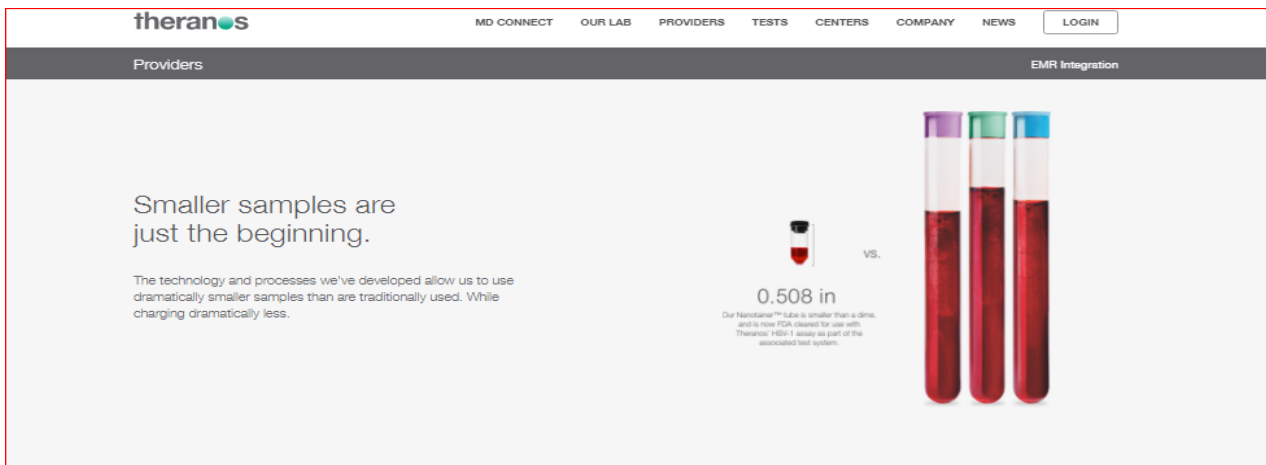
theranos

MD CONNECT OUR LAB PROVIDERS TESTS CENTERS COMPANY NEWS LOGIN

Providers

EMR Integration

Smaller samples are just the beginning.

The technology and processes we've developed allow us to use dramatically smaller samples than are traditionally used. While charging dramatically less.

vs.

0.508 in

Our Nanotainer™ tube is smaller than a dime, and is now FDA cleared for use with Theranos' HSV-1 assay as part of the associated test system.